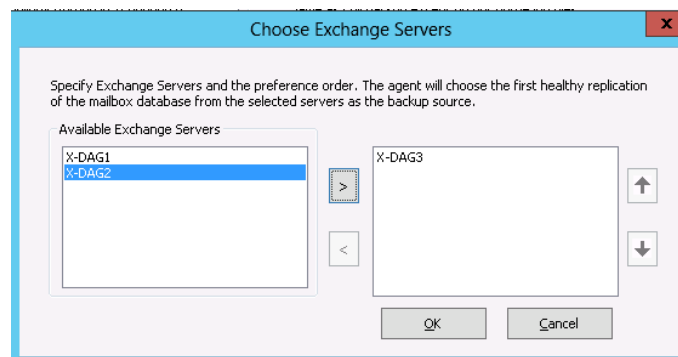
Choose Exchange Servers

Specify Exchange Servers and the preference order. The agent will choose the first healthy replication of the mailbox database from the selected servers as the backup source.

Available Exchange Servers

X-DAG1
X-DAG2

>

<

X-DAG3

OK

Cancel